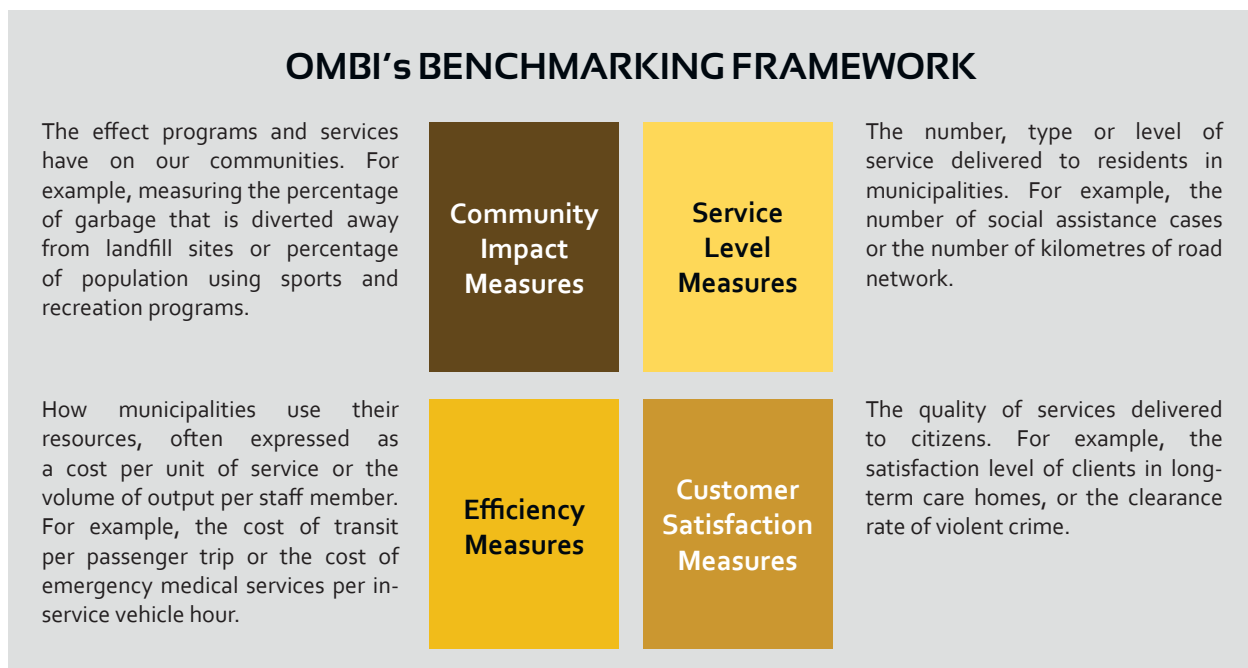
OMBI's BENCHMARKING FRAMEWORK

The effect programs and services have on our communities. For example, measuring the percentage of garbage that is diverted away from landfill sites or percentage of population using sports and recreation programs.

Community Impact Measures

Service Level Measures

The number, type or level of service delivered to residents in municipalities. For example, the number of social assistance cases or the number of kilometres of road network.

How municipalities use their resources, often expressed as a cost per unit of service or the volume of output per staff member. For example, the cost of transit per passenger trip or the cost of emergency medical services per in-service vehicle hour.

Efficiency Measures

Customer Satisfaction Measures

The quality of services delivered to citizens. For example, the satisfaction level of clients in long-term care homes, or the clearance rate of violent crime.